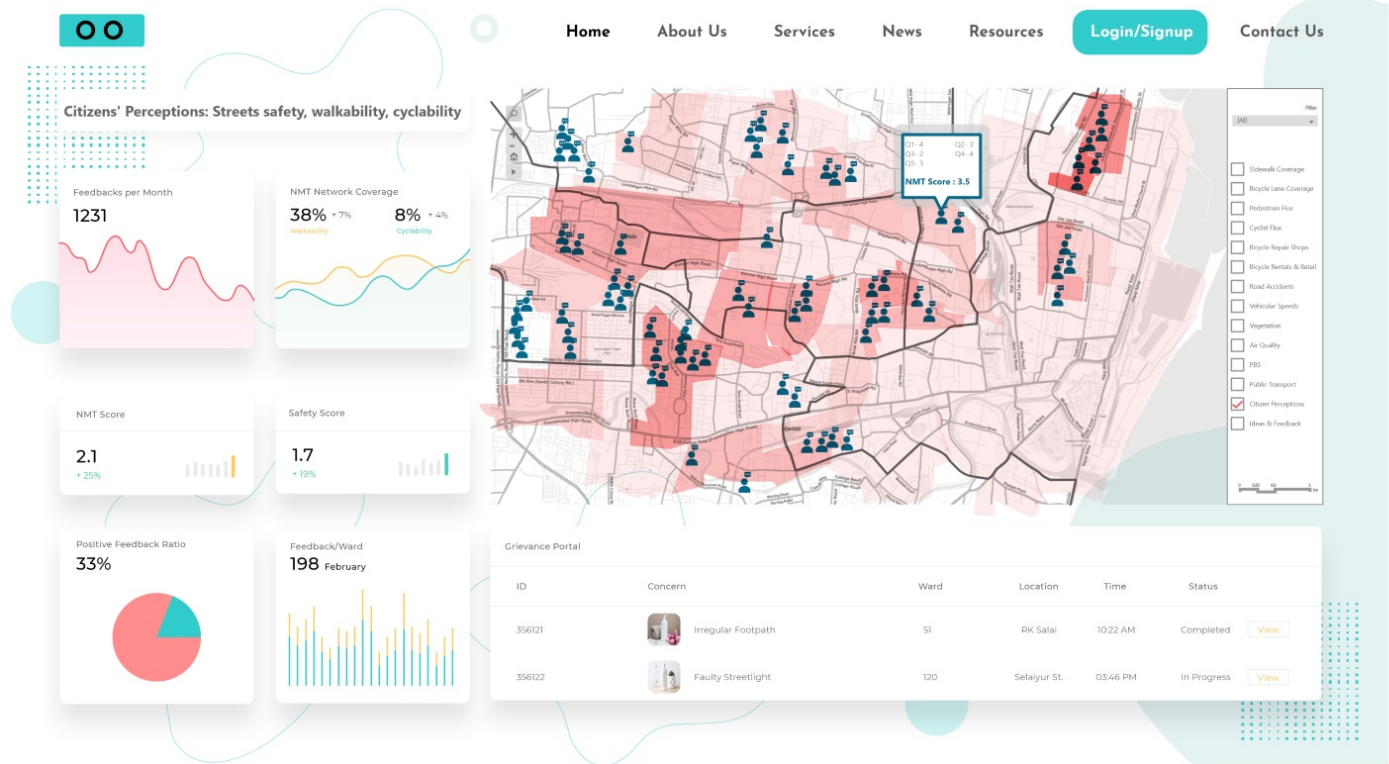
Home About Us Services News Resources Login/Signup Contact Us

Citizens' Perceptions: Streets safety, walkability, cyclability

Feedbacks per Month
1231

NMT Network Coverage
38% + 7%
Walkability
8% + 4%
Cyclability

NMT Score
2.1
+ 25%

Safety Score
1.7
+ 19%

Positive Feedback Ratio
33%

Feedback/Ward
198 February

Q1- 4 Q2- 3
Q3- 2 Q4- 4
Q5- 3
NMT Score : 3.5

Filter
(All)
Sidewalk Coverage
Bicycle Lane Coverage
Pedestrian Flux
Cyclist Flux
Bicycle Repair Shops
Bicycle Rentals & Retail
Road Accidents
Vehicular Speeds
Vegetation
Air Quality
PBS
Public Transport
Citizen Perceptions
Ideas & Feedback

Grievance Portal

| ID | Concern | Ward | Location | Time | Status | |
|---|---|---|---|---|---|---|
| 356121 | Irregular Footpath | 51 | RK Salai | 10:22 AM | Completed | View |
| 356122 | Faulty Streetlight | 120 | Selaiyur St. | 03:46 PM | In Progress | View |